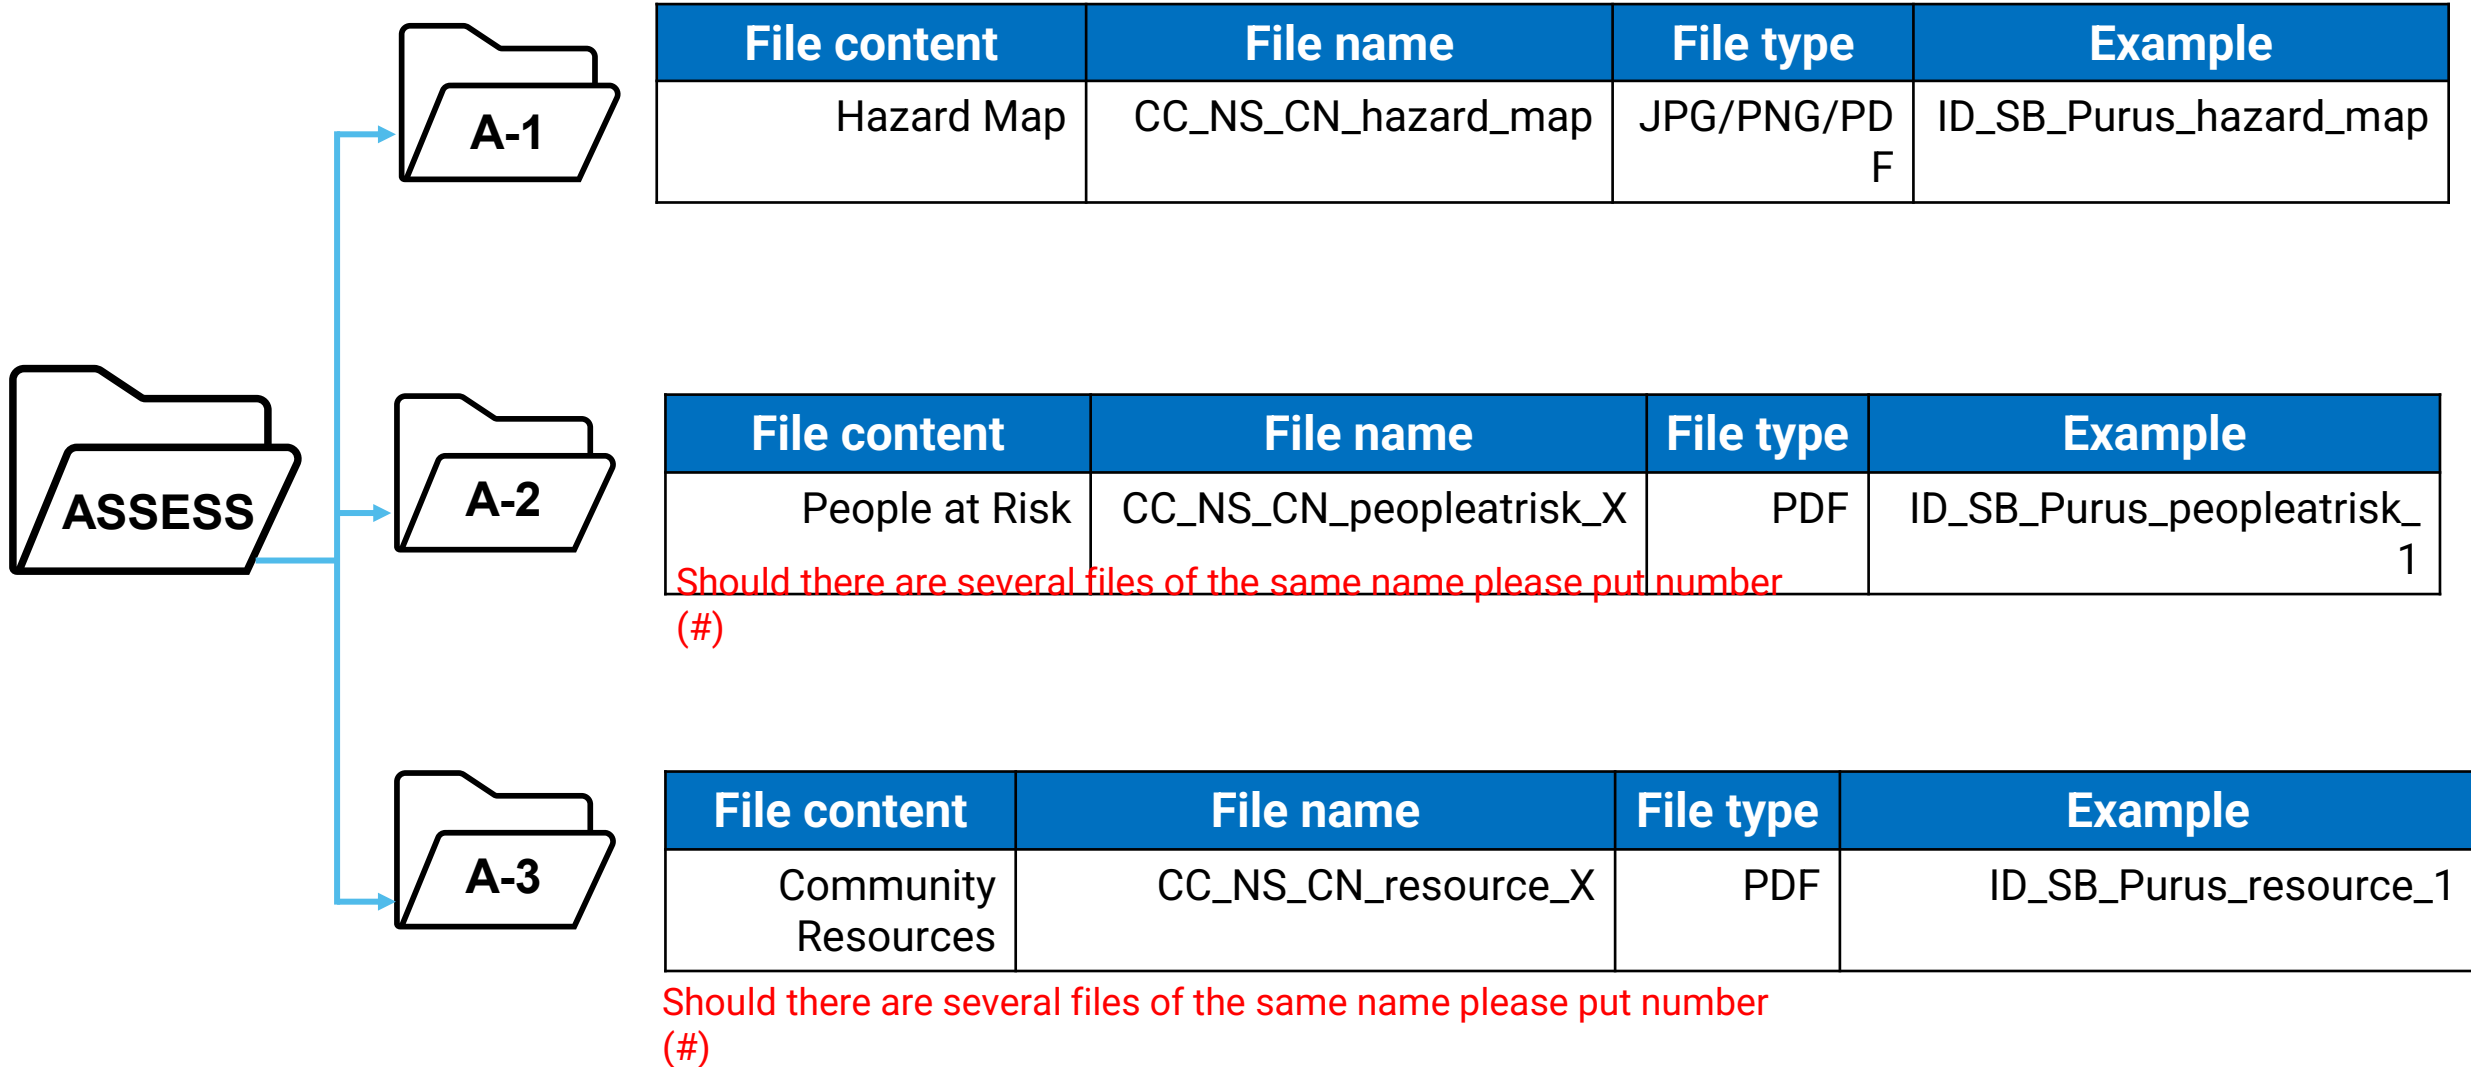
ASSESS

A-1

| File content | File name | File type | Example |
|---|---|---|---|
| Hazard Map | CC_NS_CN_hazard_map | JPG/PNG/PDF | ID_SB_Purus_hazard_map |

A-2

| File content | File name | File type | Example |
|---|---|---|---|
| People at Risk | CC_NS_CN_peopleatrisk_X | PDF | ID_SB_Purus_peopleatrisk_1 |

Should there are several files of the same name please put number (#)

A-3

| File content | File name | File type | Example |
|---|---|---|---|
| Community Resources | CC_NS_CN_resource_X | PDF | ID_SB_Purus_resource_1 |

Should there are several files of the same name please put number (#)